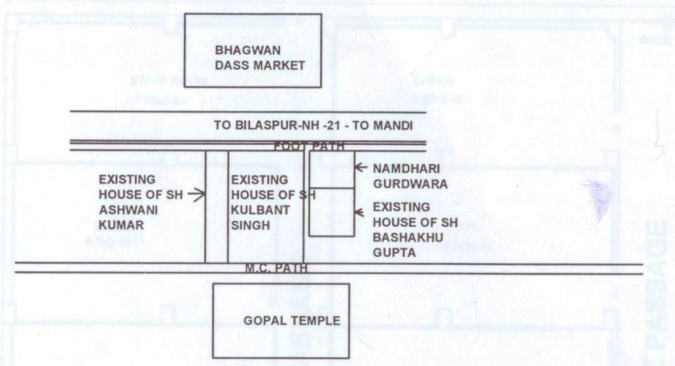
BHAGWAN DASS MARKET

TO BILASPUR-NH -21 - TO MANDI

FOOT PATH

EXISTING HOUSE OF SH ASHWANI KUMAR

EXISTING HOUSE OF SH KULBANT SINGH

NAMDHARI GURDWARA

EXISTING HOUSE OF SH BASHAKHU GUPTA

M.C. PATH

GOPAL TEMPLE

PASSAGE